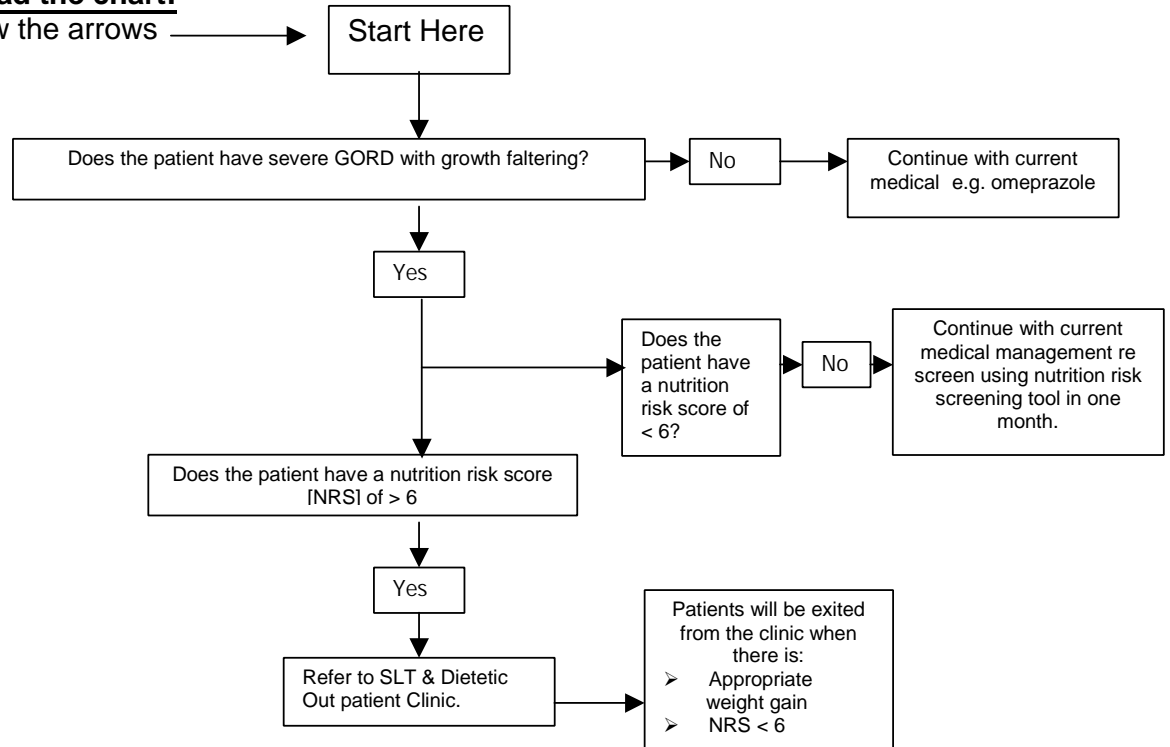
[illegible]ad the chart:
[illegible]w the arrows

Start Here

Does the patient have severe GORD with growth faltering?

No

Continue with current medical e.g. omeprazole

Yes

Does the patient have a nutrition risk score of < 6?

No

Continue with current medical management re screen using nutrition risk screening tool in one month.

Does the patient have a nutrition risk score [NRS] of > 6

Yes

Refer to SLT & Dietetic Out patient Clinic.

Patients will be exited from the clinic when there is:
➢ Appropriate weight gain
➢ NRS < 6